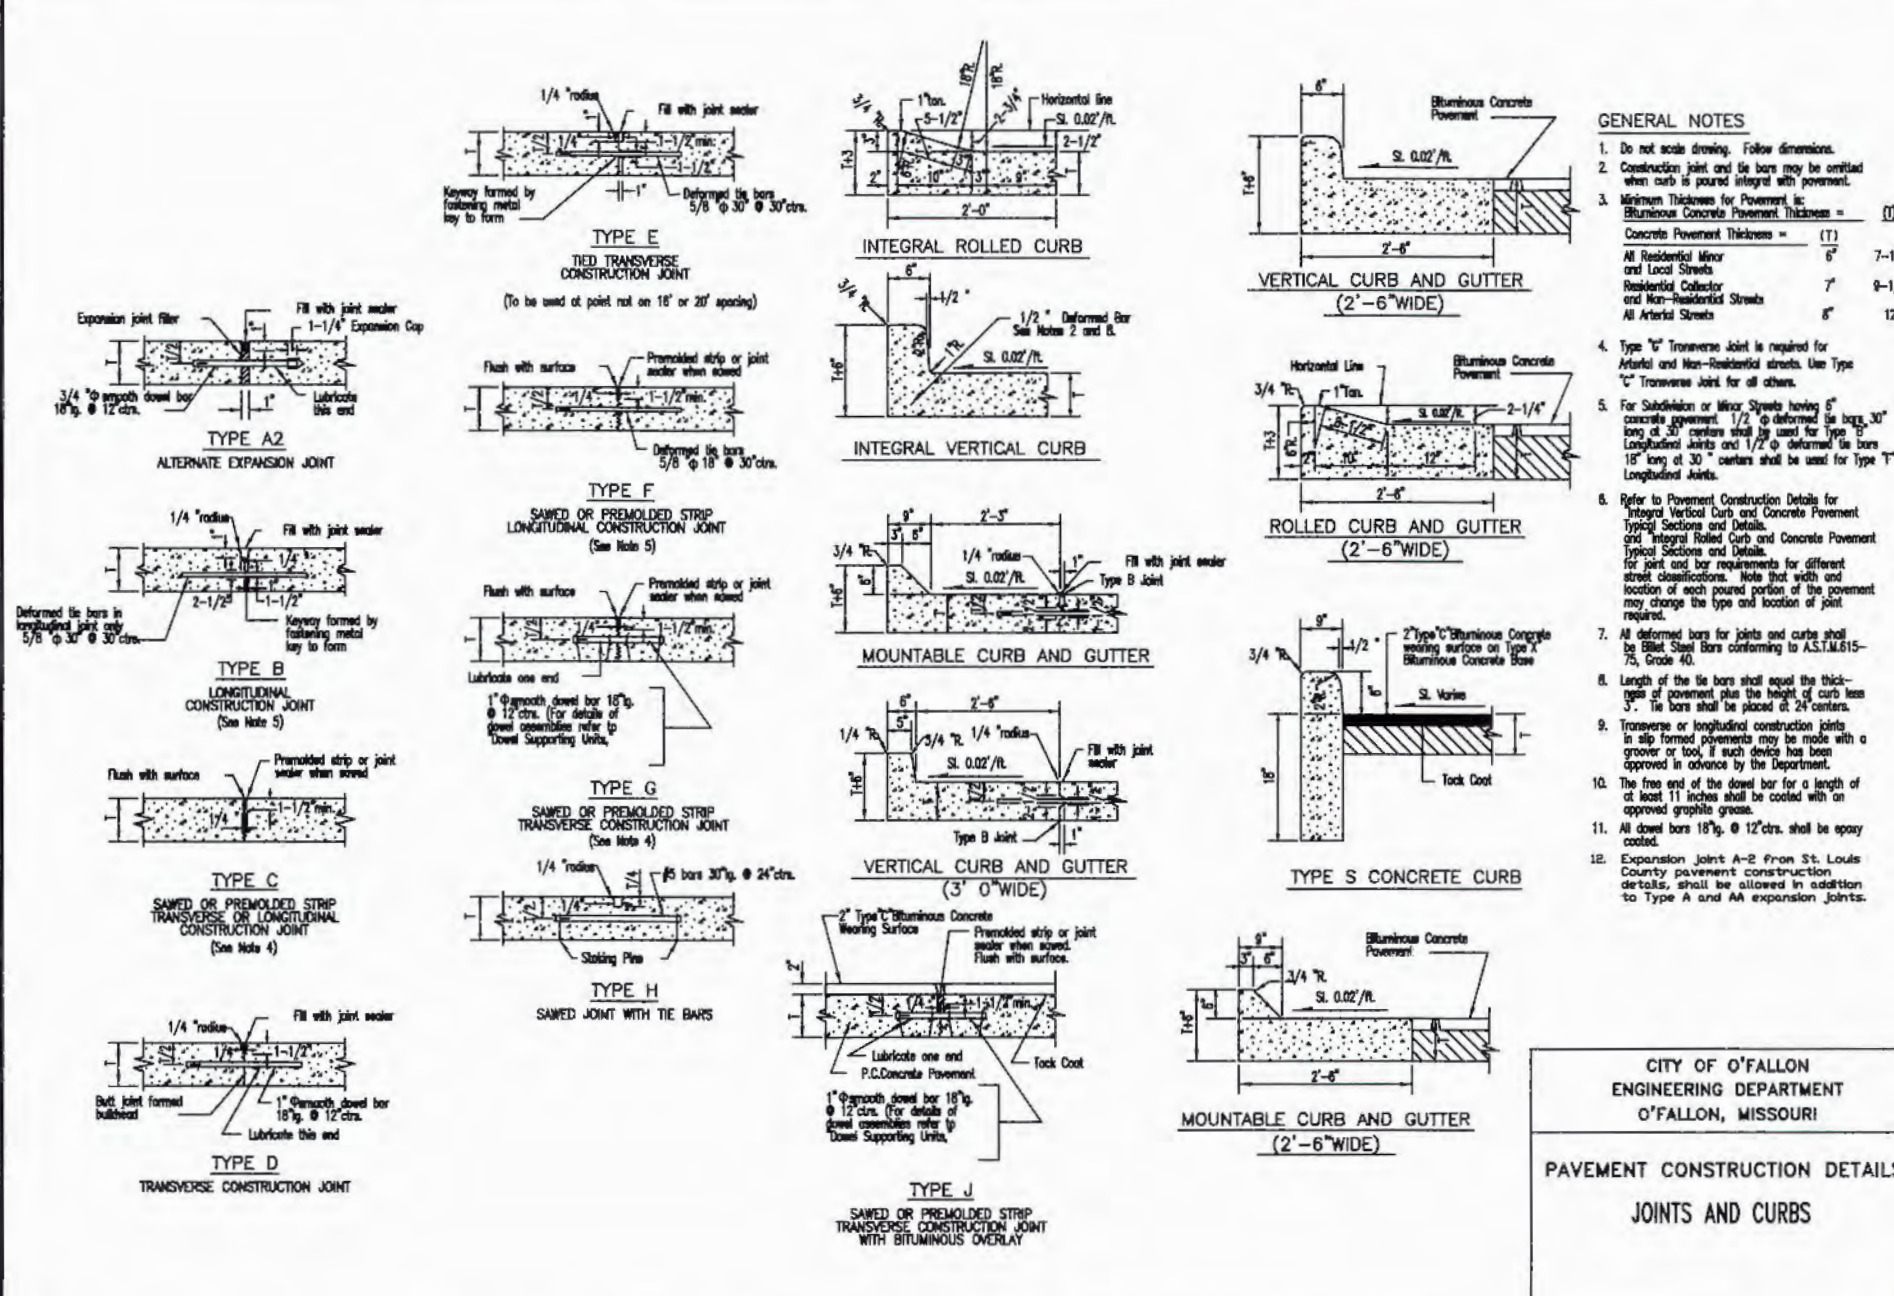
1/4 "radius
Fill with joint sealer
T/2
1/4"
1-1/2"min.
1-1/2"
Keyway formed by fastening metal key to form
1"
Deformed tie bars 5/8" φ 30" @ 30"ctrs.
TYPE E
TIED TRANSVERSE CONSTRUCTION JOINT
(To be used at point not on 15' or 20' spacing)

Expansion joint filler
Fill with joint sealer
1-1/4" Expansion Cap
3/4 "φ smooth dowel bar 18"lg. @ 12"ctrs.
Lubricate this end
1"
TYPE A2
ALTERNATE EXPANSION JOINT

Flush with surface
Premolded strip or joint sealer when sawed
1/4"
1-1/2"min.
Deformed tie bars 5/8" φ 18" @ 30"ctrs.
TYPE F
SAWED OR PREMOLDED STRIP LONGITUDINAL CONSTRUCTION JOINT
(See Note 5)

1/4 "radius
Fill with joint sealer
1/4"
2-1/2"
1-1/2"
Deformed tie bars in longitudinal joint only 5/8" φ 30" @ 30"ctrs.
Keyway formed by fastening metal key to form
TYPE B
LONGITUDINAL CONSTRUCTION JOINT
(See Note 5)

Flush with surface
Premolded strip or joint sealer when sawed
1/4"
1-1/2"min.
Lubricate one end
1" φ smooth dowel bar 18"lg. @ 12"ctrs. (For details of dowel assemblies refer to Dowel Supporting Units,
TYPE G
SAWED OR PREMOLDED STRIP TRANSVERSE CONSTRUCTION JOINT
(See Note 4)

Flush with surface
Premolded strip or joint sealer when sawed
1-1/2"min.
1/4
TYPE C
SAWED OR PREMOLDED STRIP TRANSVERSE OR LONGITUDINAL CONSTRUCTION JOINT
(See Note 4)

1/4 "radius
T/4
#5 bars 30"lg. @ 24"ctrs.
1/4"
Staking Pins
TYPE H
SAWED JOINT WITH TIE BARS

1/4 "radius
Fill with joint sealer
1/4"
1-1/2"
Butt joint formed bulkhead
1" φ smooth dowel bar 18"lg. @ 12"ctrs.
Lubricate this end
TYPE D
TRANSVERSE CONSTRUCTION JOINT

3/4 "R.
1"Tan.
5-1/2"
18"R.
18"R.
2-3/4"
Horizontal line
Sl. 0.02'/ft.
2-1/2"
T+3
2"
10"
3"
9"
2'-0"
INTEGRAL ROLLED CURB

3/4 "R.
6"
1/2 "
1/2 " Deformed Bar See Notes 2 and 8.
Sl. 0.02'/ft.
T+6"
INTEGRAL VERTICAL CURB

9"
3"
6"
2'-3"
3/4 "R.
1/4 "radius
Sl. 0.02'/ft.
1"
Fill with joint sealer
Type B Joint
T+6"
MOUNTABLE CURB AND GUTTER

6"
5"
2'-6"
1/4 "R.
3/4 "R.
1/4 "radius
Sl. 0.02'/ft.
Fill with joint sealer
T+6"
T/2
Type B Joint
1"
VERTICAL CURB AND GUTTER
(3' 0"WIDE)

2" Type"C"Bituminous Concrete Wearing Surface
Premolded strip or joint sealer when sawed. Flush with surface.
1/4"
1-1/2"min.
Lubricate one end
P.C.Concrete Pavement
Tack Coat
1" φ smooth dowel bar 18"lg. @ 12"ctrs. (For details of dowel assemblies refer to Dowel Supporting Units,
TYPE J
SAWED OR PREMOLDED STRIP TRANSVERSE CONSTRUCTION JOINT WITH BITUMINOUS OVERLAY

6"
Bituminous Concrete Pavement
Sl. 0.02'/ft.
T+6"
2'-6"
VERTICAL CURB AND GUTTER
(2'-6"WIDE)

Horizontal Line
Bituminous Concrete Pavement
3/4 "R.
1"Tan.
8-1/2"
Sl. 0.02'/ft.
2-1/4"
T+3
6"R.
10"
12"
2'-6"
ROLLED CURB AND GUTTER
(2'-6"WIDE)

9"
1/2 "
2"Type"C"Bituminous Concrete wearing surface on Type"X" Bituminous Concrete Base
3/4 "R.
Sl. Varies
18"
Tack Coat
TYPE S CONCRETE CURB

9"
3"
6"
Bituminous Concrete Pavement
3/4 "R.
Sl. 0.02'/ft.
T+6"
2'-6"
MOUNTABLE CURB AND GUTTER
(2'-6"WIDE)

GENERAL NOTES
1. Do not scale drawing. Follow dimensions.
2. Construction joint and tie bars may be omitted when curb is poured integral with pavement.
3. Minimum Thickness for Pavement is:
Bituminous Concrete Pavement Thickness = (T)
Concrete Pavement Thickness = (T)
All Residential Minor and Local Streets 6" 7-1
Residential Collector and Non-Residential Streets 7" 9-1
All Arterial Streets 8" 12
4. Type "G" Transverse Joint is required for Arterial and Non-Residential streets. Use Type "C" Transverse Joint for all others.
5. For Subdivision or Minor Streets having 6" concrete pavement 1/2 φ deformed tie bars 30" long at 30" centers shall be used for Type "B" Longitudinal Joints and 1/2 φ deformed tie bars 18" long at 30 " centers shall be used for Type "F" Longitudinal Joints.
6. Refer to Pavement Construction Details for "Integral Vertical Curb and Concrete Pavement Typical Sections and Details. and "Integral Rolled Curb and Concrete Pavement Typical Sections and Details. for joint and bar requirements for different street classifications. Note that width and location of each poured portion of the pavement may change the type and location of joint required.
7. All deformed bars for joints and curbs shall be Billet Steel Bars conforming to A.S.T.M.615-75, Grade 40.
8. Length of the tie bars shall equal the thickness of pavement plus the height of curb less 3". Tie bars shall be placed at 24"centers.
9. Transverse or longitudinal construction joints in slip formed pavements may be made with a groover or tool, if such device has been approved in advance by the Department.
10. The free end of the dowel bar for a length of at least 11 inches shall be coated with an approved graphite grease.
11. All dowel bars 18"lg. @ 12"ctrs. shall be epoxy coated.
12. Expansion joint A-2 from St. Louis County pavement construction details, shall be allowed in addition to Type A and AA expansion joints.

CITY OF O'FALLON
ENGINEERING DEPARTMENT
O'FALLON, MISSOURI
PAVEMENT CONSTRUCTION DETAILS
JOINTS AND CURBS